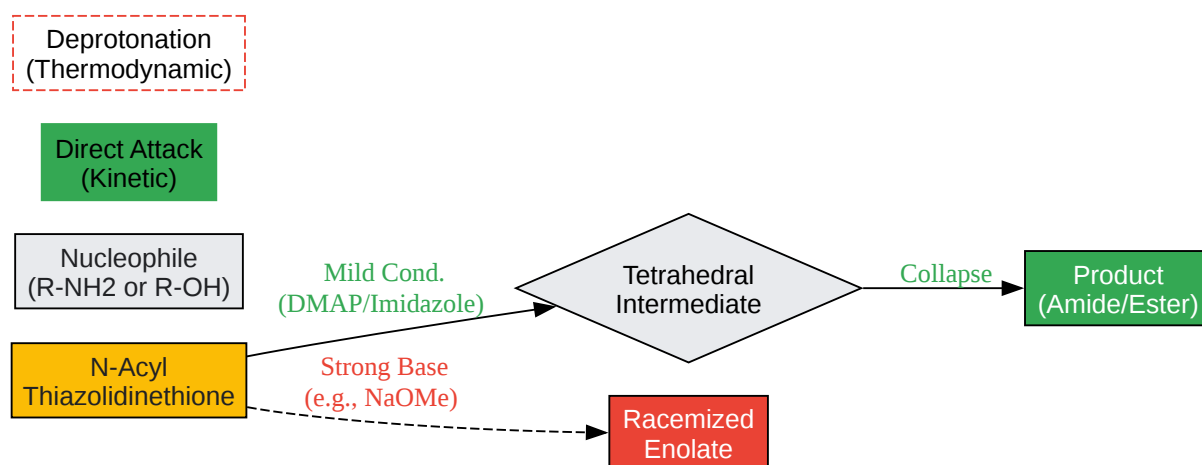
Deprotonation
(Thermodynamic)

Direct Attack
(Kinetic)

Nucleophile
(R-NH2 or R-OH)

N-Acyl
Thiazolidinethione

Mild Cond.
(DMAP/Imidazole)

Strong Base
(e.g., NaOMe)

Tetrahedral
Intermediate

Collapse

Product
(Amide/Ester)

Racemized
Enolate